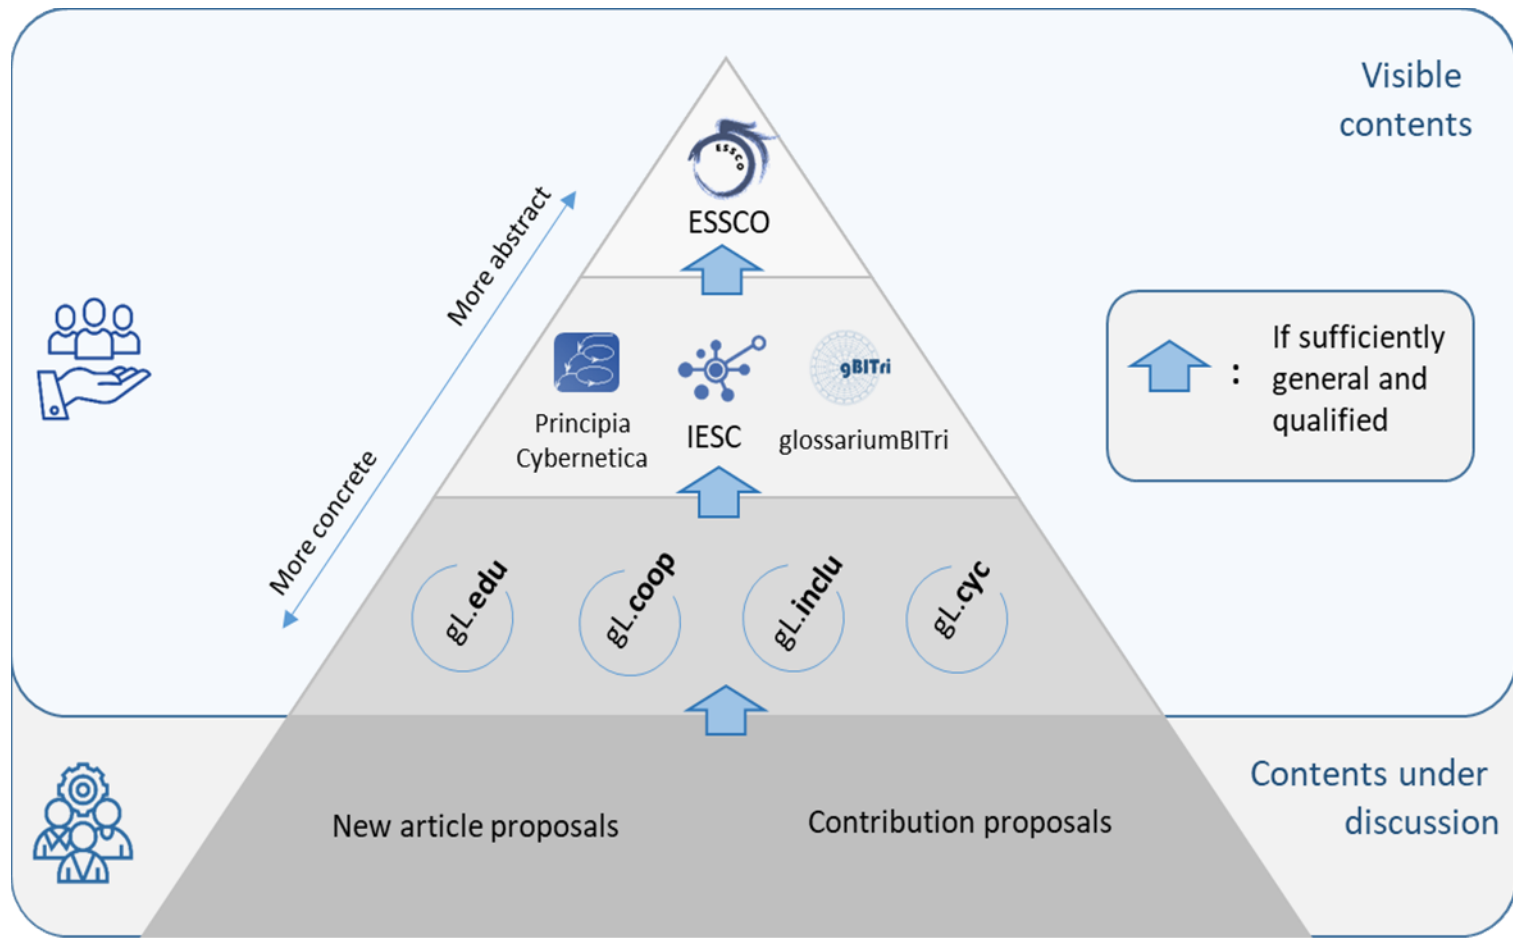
Visible contents

ESSCO

ESSCO

More abstract

More concrete

Principia Cybernetica

IESC

gBITri

glossariumBITri

: If sufficiently general and qualified

gL.edu

gL.coop

gL.inclu

gL.cyc

New article proposals

Contribution proposals

Contents under discussion